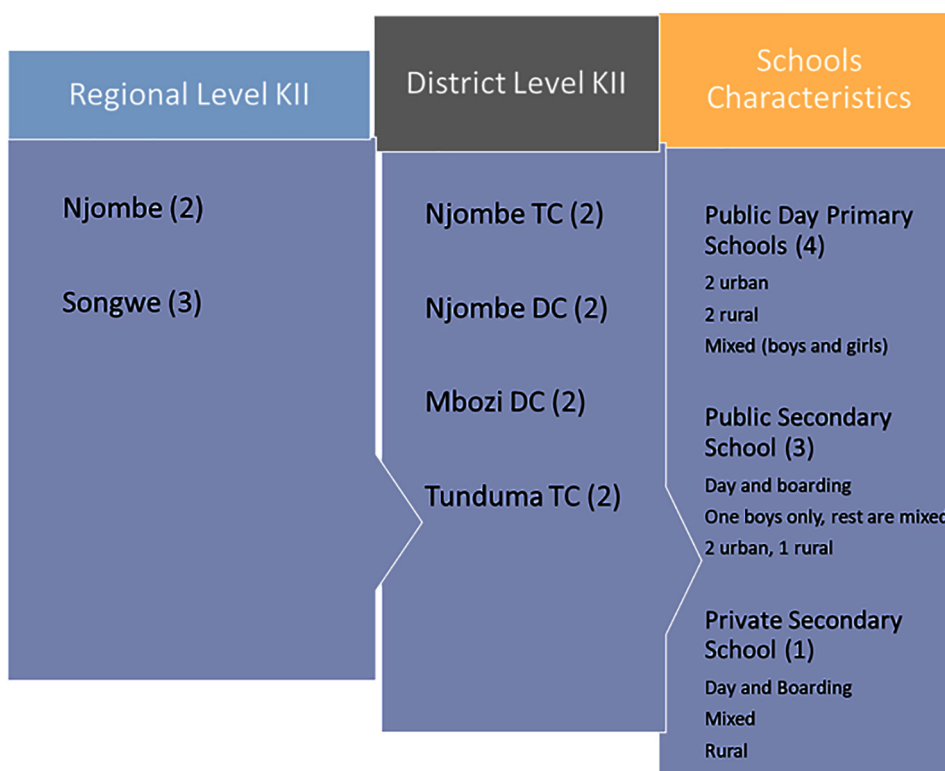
Regional Level KII

Njombe (2)

Songwe (3)

District Level KII

Njombe TC (2)

Njombe DC (2)

Mbozi DC (2)

Tunduma TC (2)

Schools Characteristics

Public Day Primary Schools (4)

2 urban

2 rural

Mixed (boys and girls)

Public Secondary School (3)

Day and boarding

One boys only, rest are mixec

2 urban, 1 rural

Private Secondary School (1)

Day and Boarding

Mixed

Rural